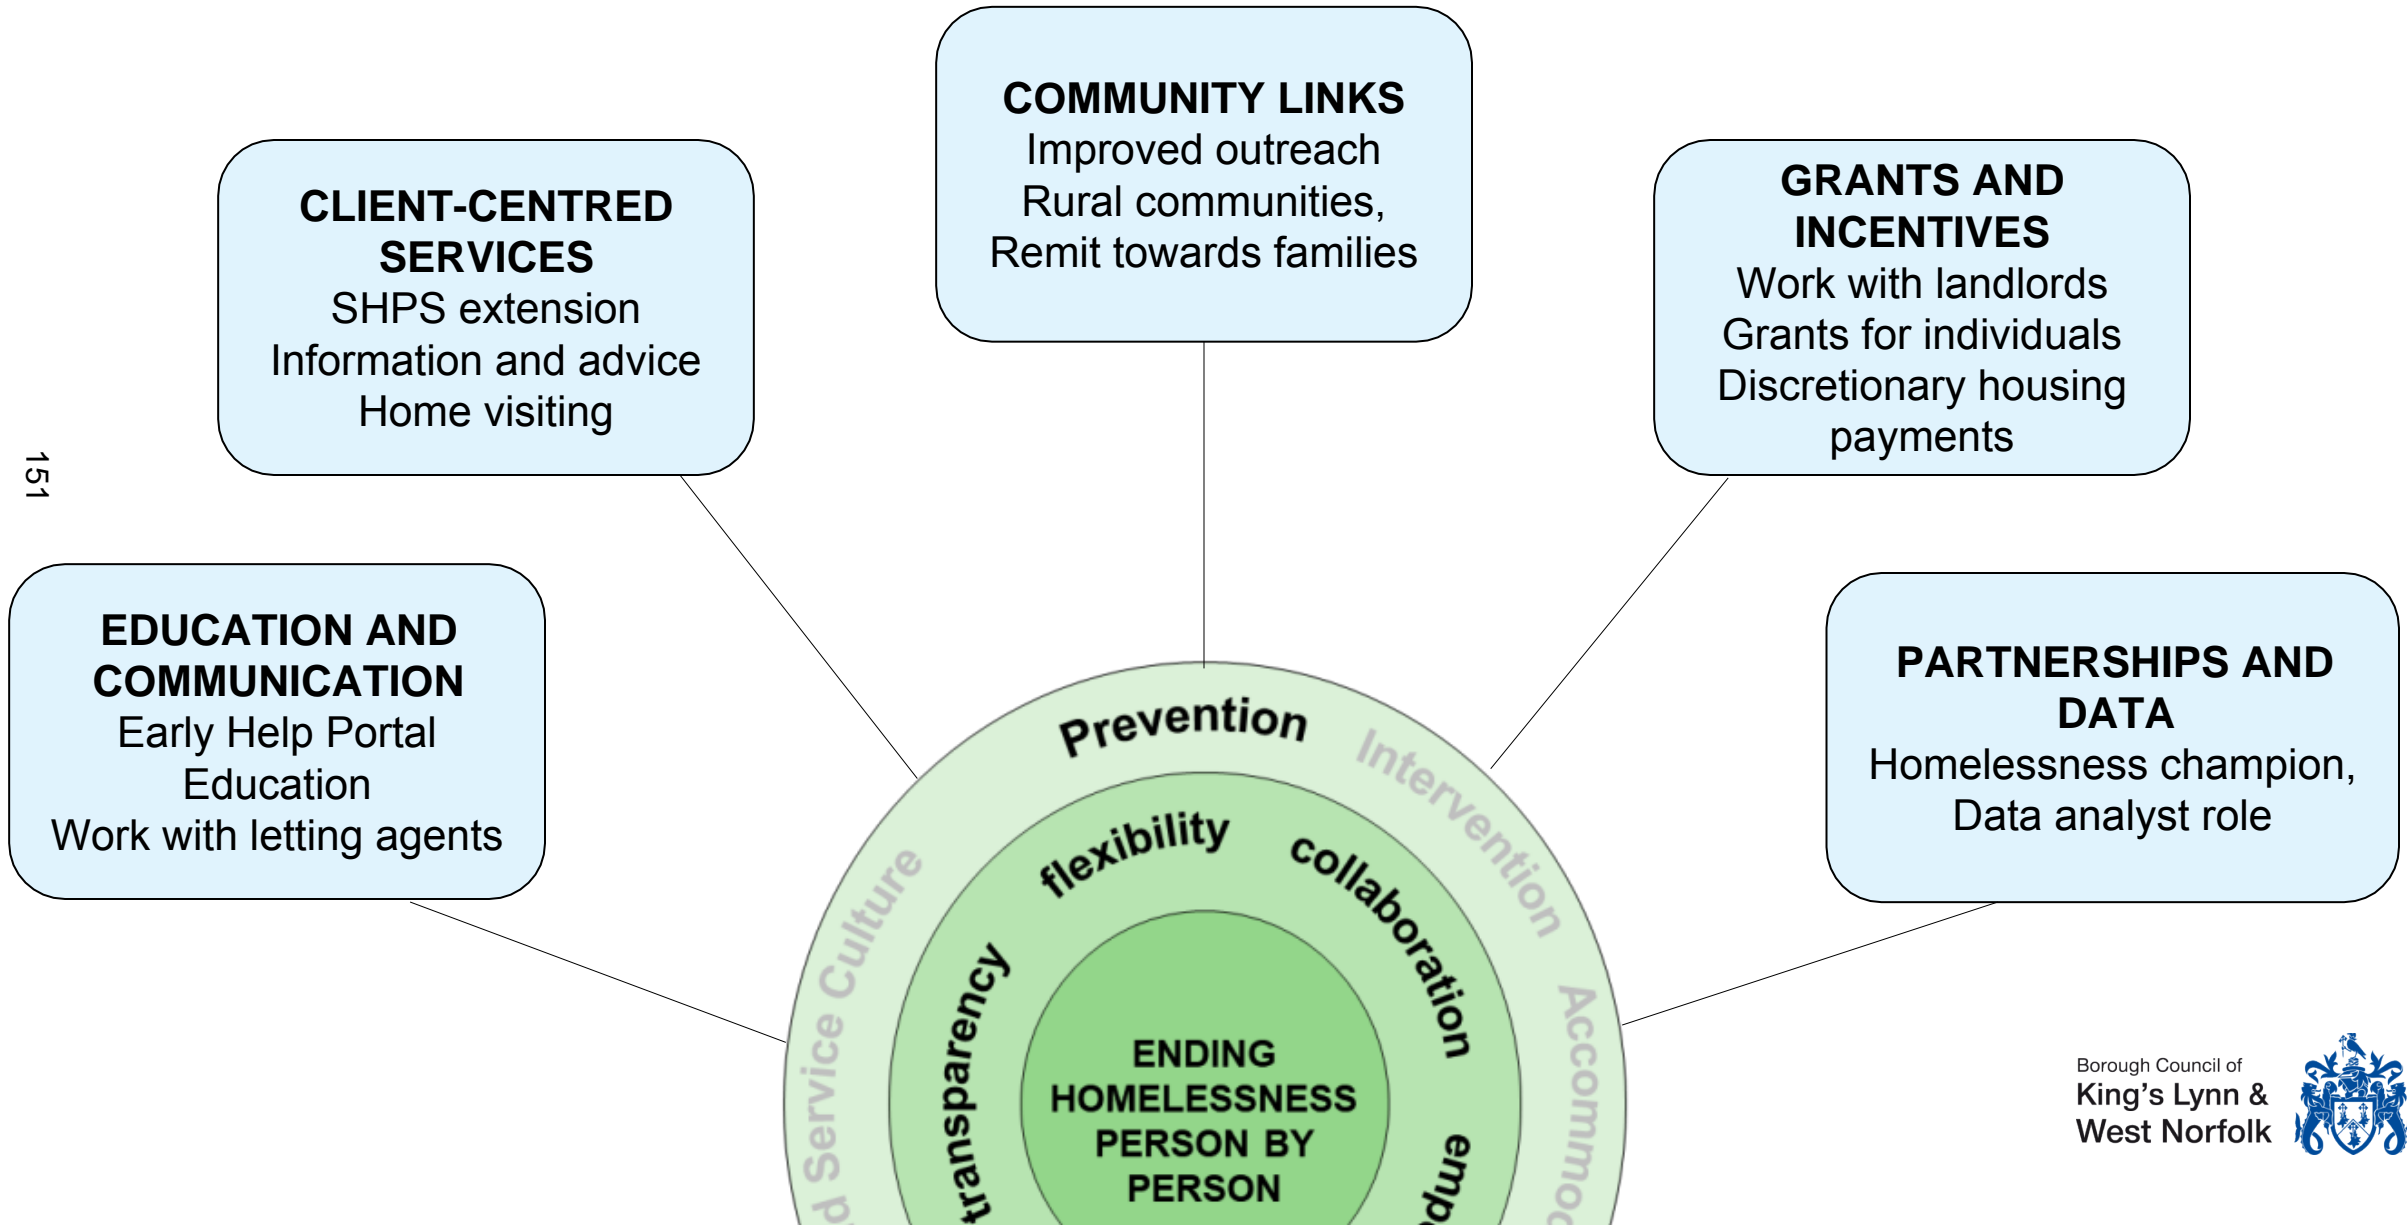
151

COMMUNITY LINKS
Improved outreach
Rural communities,
Remit towards families

CLIENT-CENTRED SERVICES
SHPS extension
Information and advice
Home visiting

GRANTS AND INCENTIVES
Work with landlords
Grants for individuals
Discretionary housing payments

EDUCATION AND COMMUNICATION
Early Help Portal
Education
Work with letting agents

PARTNERSHIPS AND DATA
Homelessness champion,
Data analyst role

Prevention
Intervention
Accommo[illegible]
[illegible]d Service Culture
flexibility
collaboration
transparency
emp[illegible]

ENDING HOMELESSNESS PERSON BY PERSON

Borough Council of
King's Lynn &
West Norfolk